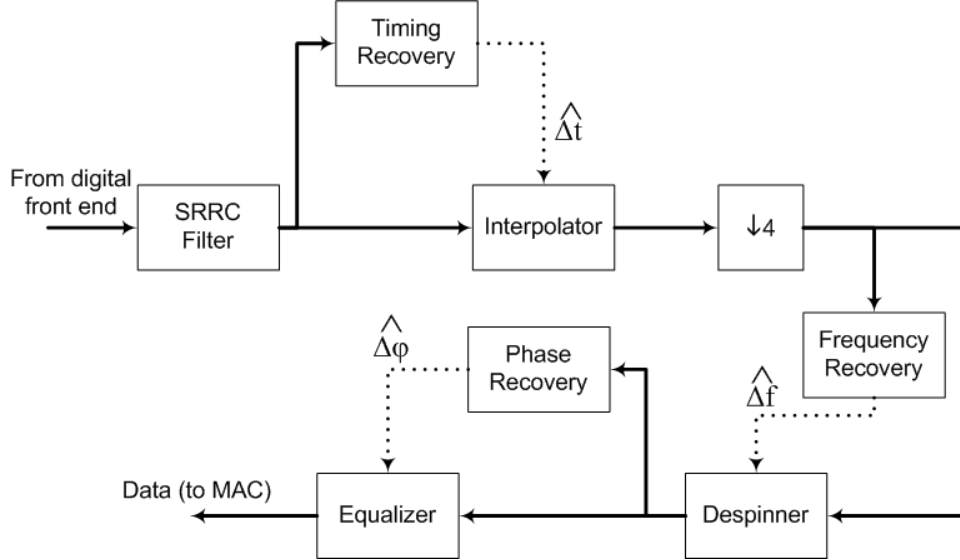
Timing Recovery

$\widehat{\Delta t}$

From digital front end

SRRC Filter

Interpolator

$\downarrow 4$

Frequency Recovery

$\widehat{\Delta \varphi}$

Phase Recovery

$\widehat{\Delta f}$

Data (to MAC)

Equalizer

Despinner